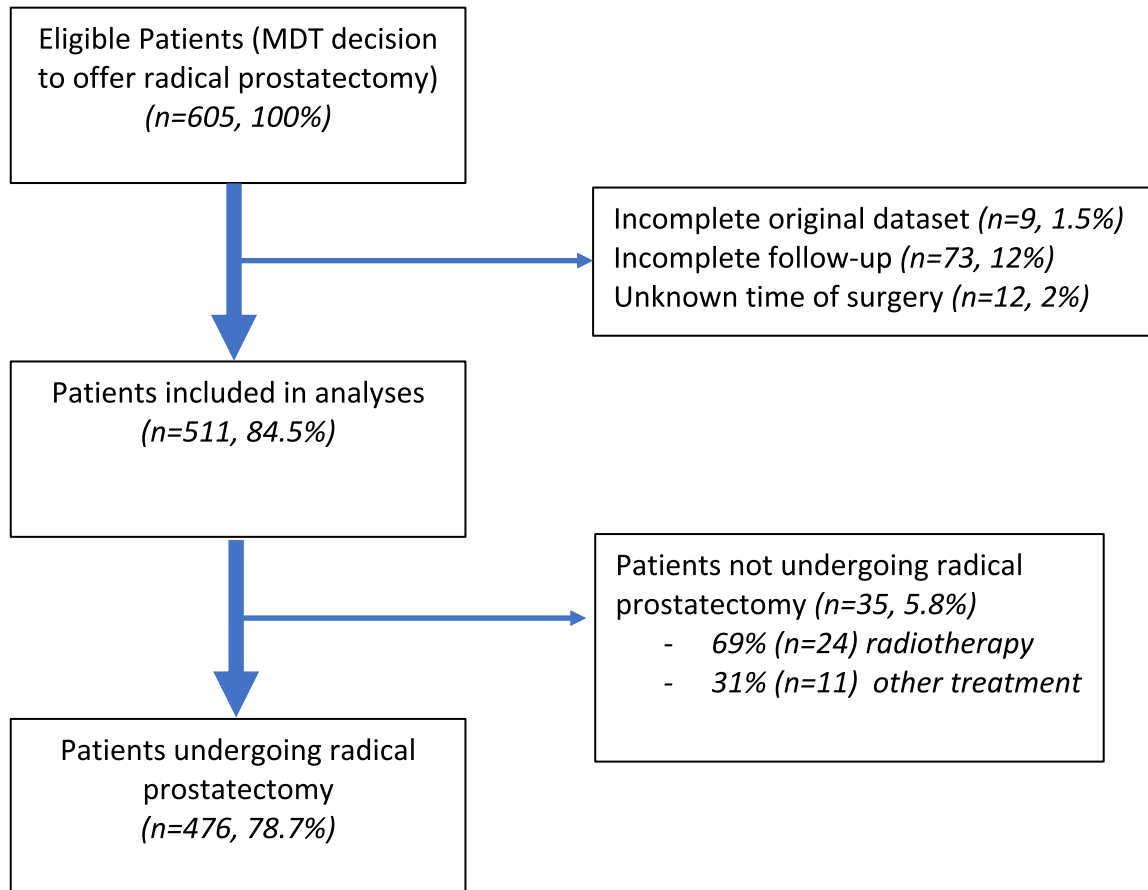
Eligible Patients (MDT decision to offer radical prostatectomy)
(n=605, 100%)

Incomplete original dataset (n=9, 1.5%)
Incomplete follow-up (n=73, 12%)
Unknown time of surgery (n=12, 2%)

Patients included in analyses
(n=511, 84.5%)

Patients not undergoing radical prostatectomy (n=35, 5.8%)
- 69% (n=24) radiotherapy
- 31% (n=11) other treatment

Patients undergoing radical prostatectomy
(n=476, 78.7%)